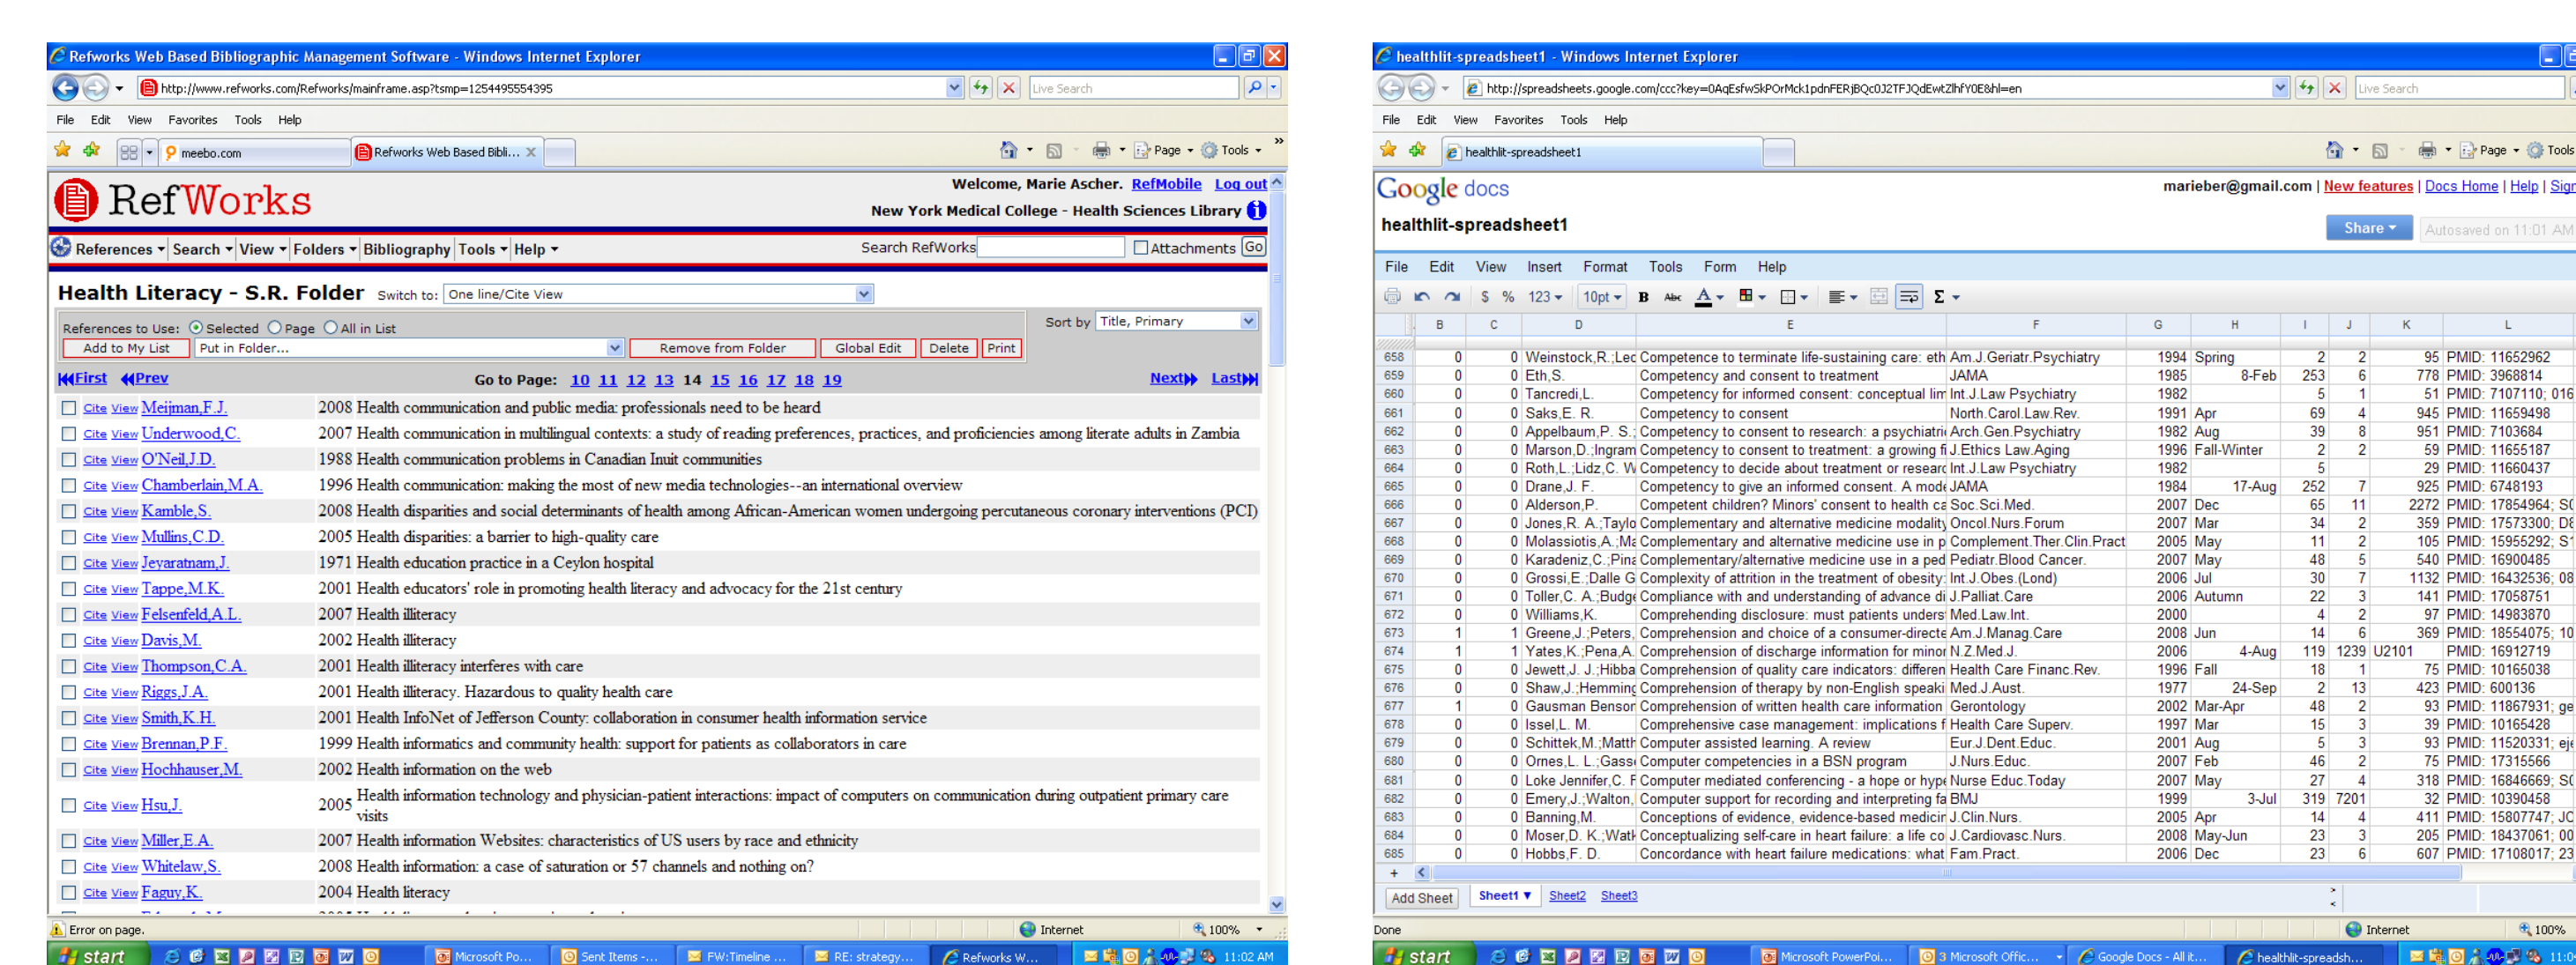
Refworks Web Based Bibliographic Management Software - Windows Internet Explorer

http://www.refworks.com/Refworks/mainframe.asp?tsmp=1254495554395

Live Search

File Edit View Favorites Tools Help

meebo.com | Refworks Web Based Bibli...

Page Tools

RefWorks

Welcome, Marie Ascher. RefMobile Log out

New York Medical College - Health Sciences Library

References Search View Folders Bibliography Tools Help

Search RefWorks | Attachments | Go

Health Literacy - S.R. Folder Switch to: One line/Cite View

References to Use: Selected Page All in List

Add to My List | Put in Folder... | Remove from Folder | Global Edit | Delete | Print

Sort by Title, Primary

First Prev Go to Page: 10 11 12 13 14 15 16 17 18 19 Next Last

Cite View Meijman,F.J. 2008 Health communication and public media: professionals need to be heard
Cite View Underwood,C. 2007 Health communication in multilingual contexts: a study of reading preferences, practices, and proficiencies among literate adults in Zambia
Cite View O'Neil,J.D. 1988 Health communication problems in Canadian Inuit communities
Cite View Chamberlain,M.A. 1996 Health communication: making the most of new media technologies--an international overview
Cite View Kamble,S. 2008 Health disparities and social determinants of health among African-American women undergoing percutaneous coronary interventions (PCI)
Cite View Mullins,C.D. 2005 Health disparities: a barrier to high-quality care
Cite View Jeyaratnam,J. 1971 Health education practice in a Ceylon hospital
Cite View Tappe,M.K. 2001 Health educators' role in promoting health literacy and advocacy for the 21st century
Cite View Felsenfeld,A.L. 2007 Health illiteracy
Cite View Davis,M. 2002 Health illiteracy
Cite View Thompson,C.A. 2001 Health illiteracy interferes with care
Cite View Riggs,J.A. 2001 Health illiteracy. Hazardous to quality health care
Cite View Smith,K.H. 2001 Health InfoNet of Jefferson County: collaboration in consumer health information service
Cite View Brennan,P.F. 1999 Health informatics and community health: support for patients as collaborators in care
Cite View Hochhauser,M. 2002 Health information on the web
Cite View Hsu,J. 2005 Health information technology and physician-patient interactions: impact of computers on communication during outpatient primary care visits
Cite View Miller,E.A. 2007 Health information Websites: characteristics of US users by race and ethnicity
Cite View Whitelaw,S. 2008 Health information: a case of saturation or 57 channels and nothing on?
Cite View Faguy,K. 2004 Health literacy

Error on page. Internet 100%

start Microsoft Po... Sent Items -... FW:Timeline ... RE: strategy... Refworks W... 11:02 AM

healthlit-spreadsheet1 - Windows Internet Explorer

http://spreadsheets.google.com/ccc?key=0AqEsfwSkPOrMck1pdnFERjBQc0J2TFJQdEwtZlhfY0E&hl=en

Live Search

File Edit View Favorites Tools Help

healthlit-spreadsheet1

Google docs

marieber@gmail.com | New features | Docs Home | Help | Sign

healthlit-spreadsheet1

Share | Autosaved on 11:01 AM

File Edit View Insert Format Tools Form Help

$ % 123 10pt B Abc A Σ

| | B | C | D | E | F | G | H | I | J | K | L |
|---|---|---|---|---|---|---|---|---|---|---|---|
| 658 | 0 | 0 | Weinstock,R.;Lec | Competence to terminate life-sustaining care: eth | Am.J.Geriatr.Psychiatry | 1994 | Spring | 2 | 2 | 95 | PMID: 11652962 |
| 659 | 0 | 0 | Eth,S. | Competency and consent to treatment | JAMA | 1985 | 8-Feb | 253 | 6 | 778 | PMID: 3968814 |
| 660 | 0 | 0 | Tancredi,L. | Competency for informed consent: conceptual lim | Int.J.Law Psychiatry | 1982 | | 5 | 1 | 51 | PMID: 7107110; 016 |
| 661 | 0 | 0 | Saks,E. R. | Competency to consent | North.Carol.Law.Rev. | 1991 | Apr | 69 | 4 | 945 | PMID: 11659498 |
| 662 | 0 | 0 | Appelbaum,P. S.; | Competency to consent to research: a psychiatri | Arch.Gen.Psychiatry | 1982 | Aug | 39 | 8 | 951 | PMID: 7103684 |
| 663 | 0 | 0 | Marson,D.;Ingram | Competency to consent to treatment: a growing fi | J.Ethics Law.Aging | 1996 | Fall-Winter | 2 | 2 | 59 | PMID: 11655187 |
| 664 | 0 | 0 | Roth,L.;Lidz,C. W | Competency to decide about treatment or researc | Int.J.Law Psychiatry | 1982 | | 5 | | 29 | PMID: 11660437 |
| 665 | 0 | 0 | Drane,J. F. | Competency to give an informed consent. A mode | JAMA | 1984 | 17-Aug | 252 | 7 | 925 | PMID: 6748193 |
| 666 | 0 | 0 | Alderson,P. | Competent children? Minors' consent to health ca | Soc.Sci.Med. | 2007 | Dec | 65 | 11 | 2272 | PMID: 17854964; S( |
| 667 | 0 | 0 | Jones,R. A.;Taylo | Complementary and alternative medicine modality | Oncol.Nurs.Forum | 2007 | Mar | 34 | 2 | 359 | PMID: 17573300; D( |
| 668 | 0 | 0 | Molassiotis,A.;Ma | Complementary and alternative medicine use in p | Complement.Ther.Clin.Pract | 2005 | May | 11 | 2 | 105 | PMID: 15955292; S1 |
| 669 | 0 | 0 | Karadeniz,C.;Pina | Complementary/alternative medicine use in a ped | Pediatr.Blood Cancer. | 2007 | May | 48 | 5 | 540 | PMID: 16900485 |
| 670 | 0 | 0 | Grossi,E.;Dalle G | Complexity of attrition in the treatment of obesity: | Int.J.Obes.(Lond) | 2006 | Jul | 30 | 7 | 1132 | PMID: 16432536; 08 |
| 671 | 0 | 0 | Toller,C. A.;Budge | Compliance with and understanding of advance di | J.Palliat.Care | 2006 | Autumn | 22 | 3 | 141 | PMID: 17058751 |
| 672 | 0 | 0 | Williams,K. | Comprehending disclosure: must patients unders | Med.Law.Int. | 2000 | | 4 | 2 | 97 | PMID: 14983870 |
| 673 | 1 | 1 | Greene,J.;Peters, | Comprehension and choice of a consumer-directe | Am.J.Manag.Care | 2008 | Jun | 14 | 6 | 369 | PMID: 18554075; 10 |
| 674 | 1 | 1 | Yates,K.;Pena,A. | Comprehension of discharge information for minor | N.Z.Med.J. | 2006 | 4-Aug | 119 | 1239 | U2101 | PMID: 16912719 |
| 675 | 0 | 0 | Jewett,J. J.;Hibba | Comprehension of quality care indicators: differen | Health Care Financ.Rev. | 1996 | Fall | 18 | 1 | 75 | PMID: 10165038 |
| 676 | 0 | 0 | Shaw,J.;Hemming | Comprehension of therapy by non-English speaki | Med.J.Aust. | 1977 | 24-Sep | 2 | 13 | 423 | PMID: 600136 |
| 677 | 1 | 0 | Gausman Benson | Comprehension of written health care information | Gerontology | 2002 | Mar-Apr | 48 | 2 | 93 | PMID: 11867931; ge |
| 678 | 0 | 0 | Issel,L. M. | Comprehensive case management: implications f | Health Care Superv. | 1997 | Mar | 15 | 3 | 39 | PMID: 10165428 |
| 679 | 0 | 0 | Schittek,M.;Matth | Computer assisted learning. A review | Eur.J.Dent.Educ. | 2001 | Aug | 5 | 3 | 93 | PMID: 11520331; ej( |
| 680 | 0 | 0 | Ornes,L. L.;Gass | Computer competencies in a BSN program | J.Nurs.Educ. | 2007 | Feb | 46 | 2 | 75 | PMID: 17315566 |
| 681 | 0 | 0 | Loke Jennifer,C. F | Computer mediated conferencing - a hope or hype | Nurse Educ.Today | 2007 | May | 27 | 4 | 318 | PMID: 16846669; S( |
| 682 | 0 | 0 | Emery,J.;Walton, | Computer support for recording and interpreting fa | BMJ | 1999 | 3-Jul | 319 | 7201 | 32 | PMID: 10390458 |
| 683 | 0 | 0 | Banning,M. | Conceptions of evidence, evidence-based medicin | J.Clin.Nurs. | 2005 | Apr | 14 | 4 | 411 | PMID: 15807747; JC |
| 684 | 0 | 0 | Moser,D. K.;Watk | Conceptualizing self-care in heart failure: a life co | J.Cardiovasc.Nurs. | 2008 | May-Jun | 23 | 3 | 205 | PMID: 18437061; 00 |
| 685 | 0 | 0 | Hobbs,F. D. | Concordance with heart failure medications: what | Fam.Pract. | 2006 | Dec | 23 | 6 | 607 | PMID: 17108017; 23 |

Add Sheet | Sheet1 | Sheet2 | Sheet3

Done Internet 100%

start Microsoft PowerPoi... 3 Microsoft Offic... Google Docs - All it... healthlit-spreadsh... 11:0